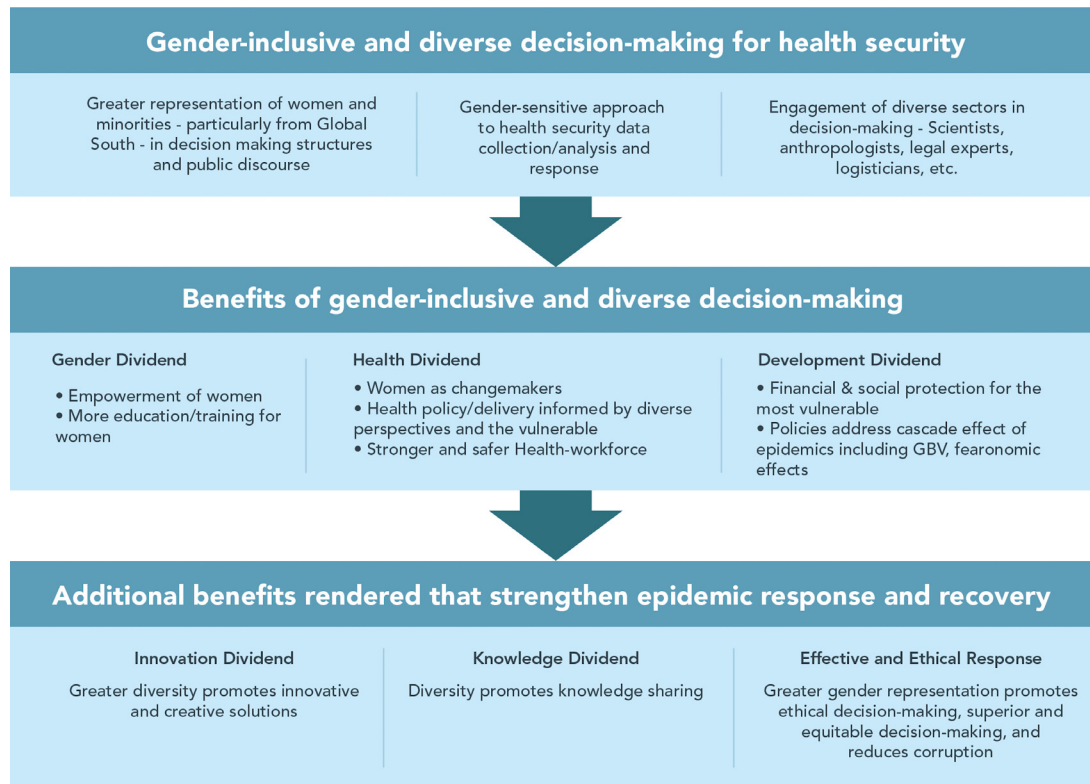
Gender-inclusive and diverse decision-making for health security

Greater representation of women and minorities - particularly from Global South - in decision making structures and public discourse

Gender-sensitive approach to health security data collection/analysis and response

Engagement of diverse sectors in decision-making - Scientists, anthropologists, legal experts, logisticians, etc.

Benefits of gender-inclusive and diverse decision-making

Gender Dividend

• Empowerment of women
• More education/training for women

Health Dividend

• Women as changemakers
• Health policy/delivery informed by diverse perspectives and the vulnerable
• Stronger and safer Health-workforce

Development Dividend

• Financial & social protection for the most vulnerable
• Policies address cascade effect of epidemics including GBV, fearonomic effects

Additional benefits rendered that strengthen epidemic response and recovery

Innovation Dividend

Greater diversity promotes innovative and creative solutions

Knowledge Dividend

Diversity promotes knowledge sharing

Effective and Ethical Response

Greater gender representation promotes ethical decision-making, superior and equitable decision-making, and reduces corruption